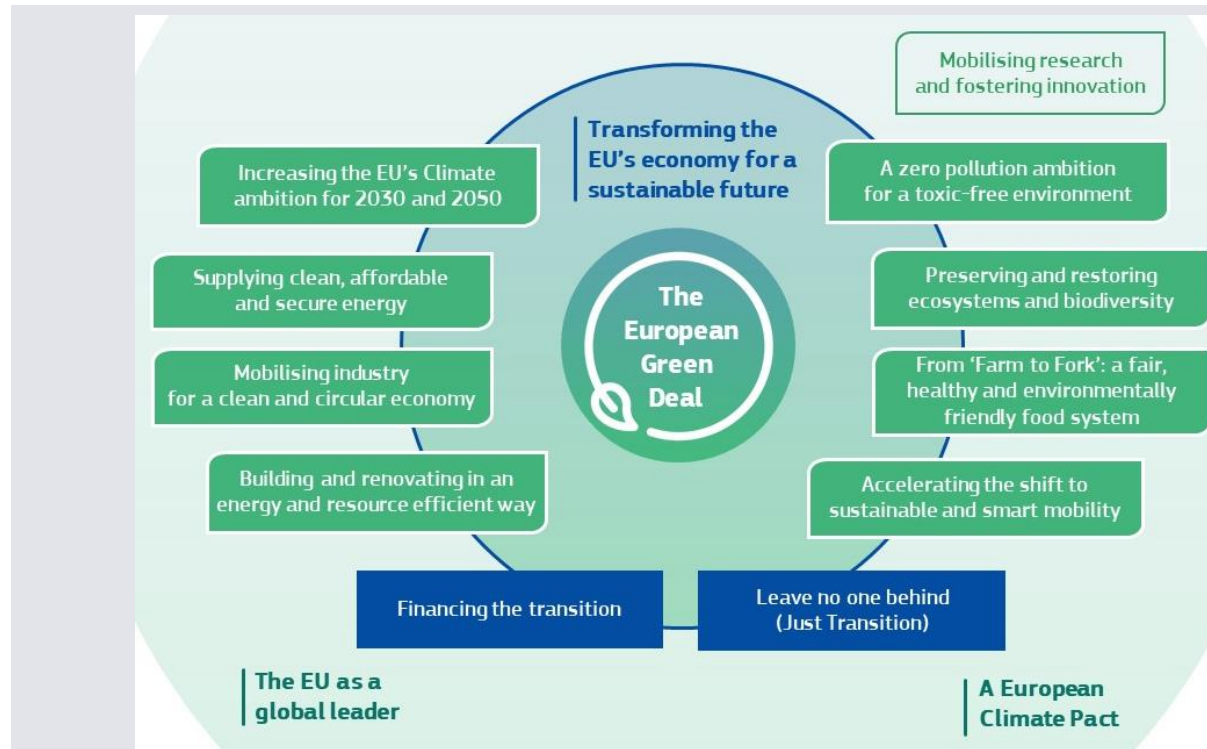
Mobilising research and fostering innovation

Transforming the EU's economy for a sustainable future

Increasing the EU's Climate ambition for 2030 and 2050

A zero pollution ambition for a toxic-free environment

Supplying clean, affordable and secure energy

The European Green Deal

Preserving and restoring ecosystems and biodiversity

Mobilising industry for a clean and circular economy

From 'Farm to Fork': a fair, healthy and environmentally friendly food system

Building and renovating in an energy and resource efficient way

Accelerating the shift to sustainable and smart mobility

Financing the transition

Leave no one behind (Just Transition)

The EU as a global leader

A European Climate Pact